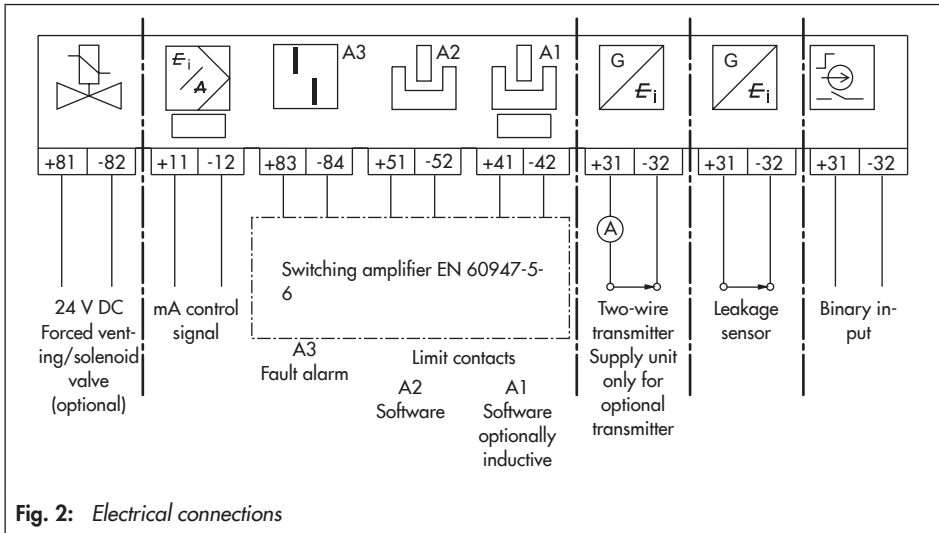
$E_i$

A

A3

A2

A1

G

$E_i$

G

$E_i$

+81 -82 +11 -12 +83 -84 +51 -52 +41 -42 +31 -32 +31 -32 +31 -32

Switching amplifier EN 60947-5-6

A

24 V DC Forced venting/solenoid valve (optional)

mA control signal

A3 Fault alarm

Limit contacts

A2 Software

A1 Software optionally inductive

Two-wire transmitter Supply unit only for optional transmitter

Leakage sensor

Binary input

**Fig. 2:** *Electrical connections*